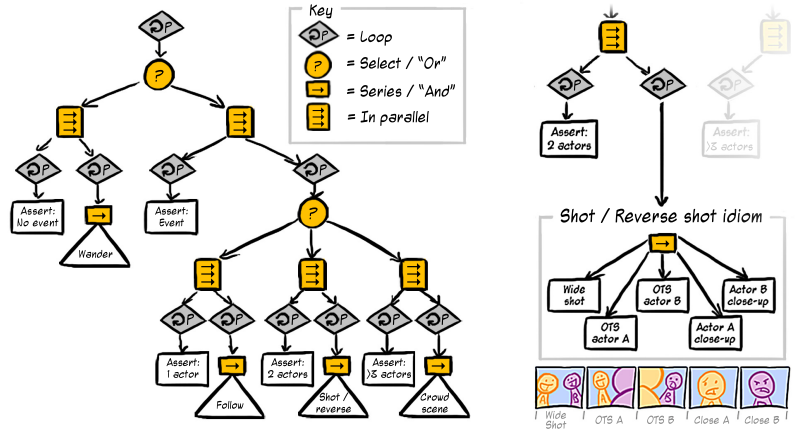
Key

= Loop

= Select / "Or"

= Series / "And"

= In parallel

Assert: No event

Wander

Assert: Event

Assert: 1 actor

Follow

Assert: 2 actors

Shot / reverse

Assert: ≥3 actors

Crowd scene

Assert: 2 actors

Assert: ≥3 actors

Shot / Reverse shot idiom

Wide shot

OTS actor A

OTS actor B

Actor A close-up

Actor B close-up

A

B

Wide Shot

OTS A

OTS B

Close A

Close B